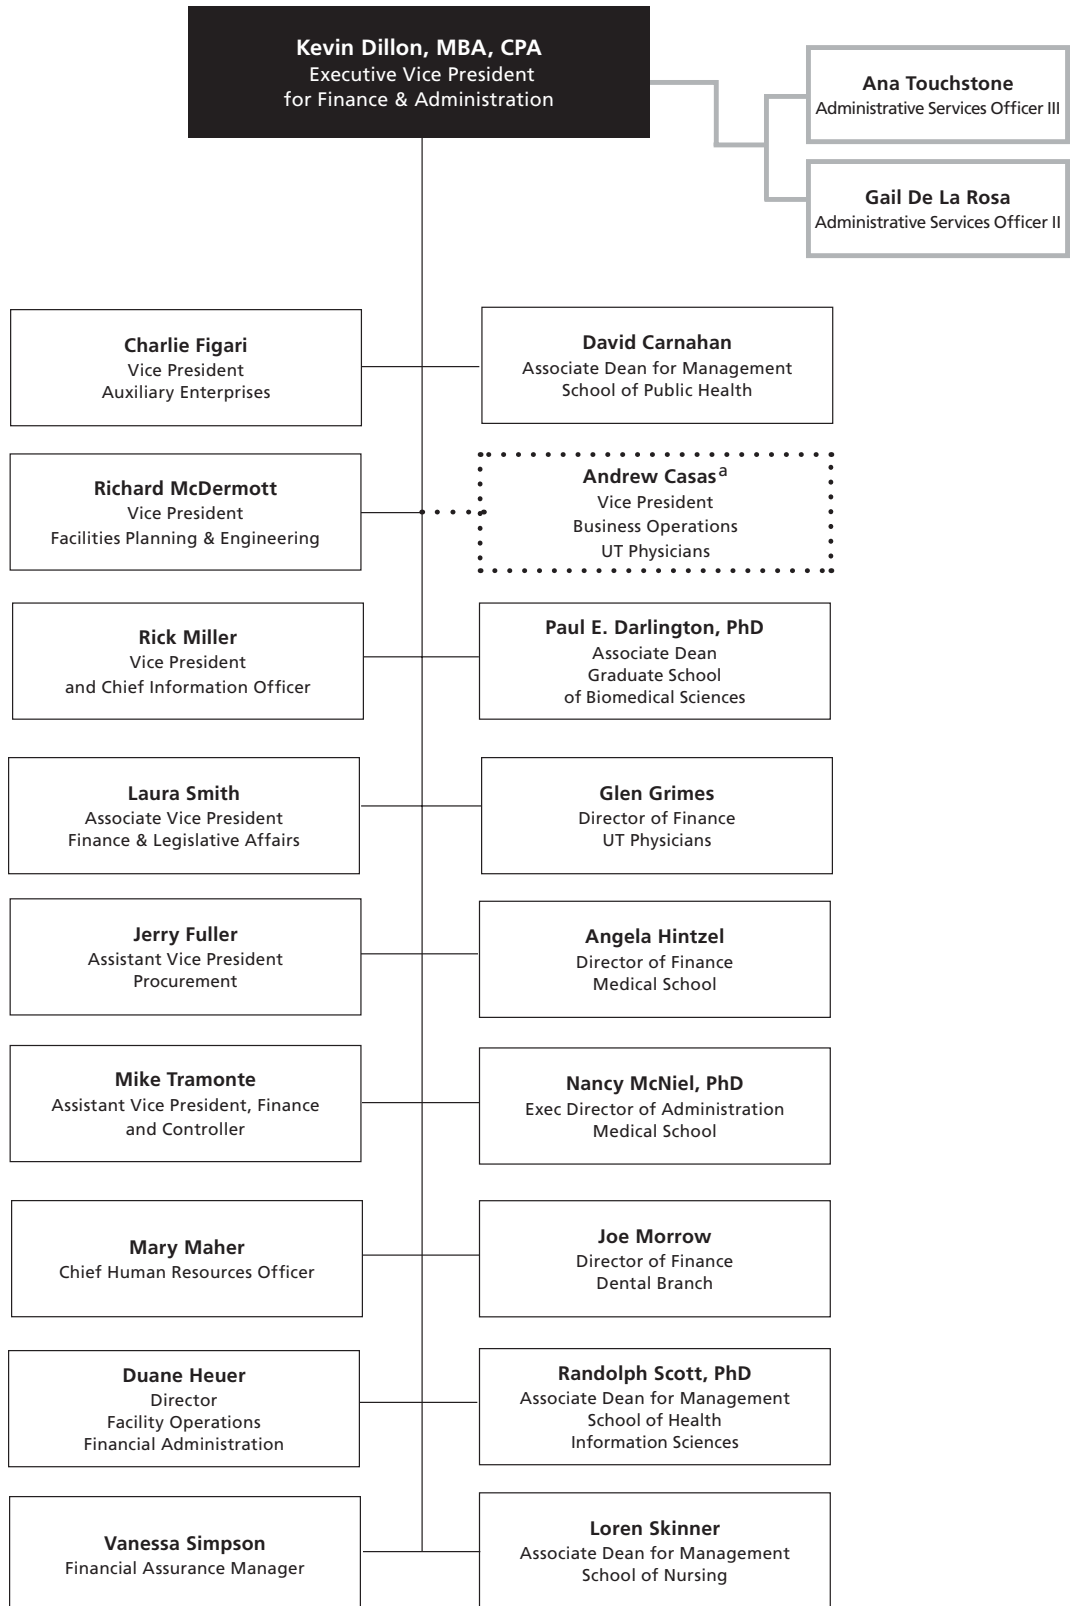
**Kevin Dillon, MBA, CPA**
Executive Vice President
for Finance & Administration

**Ana Touchstone**
Administrative Services Officer III

**Gail De La Rosa**
Administrative Services Officer II

**Charlie Figari**
Vice President
Auxiliary Enterprises

**David Carnahan**
Associate Dean for Management
School of Public Health

**Richard McDermott**
Vice President
Facilities Planning & Engineering

**Andrew Casas**$^{a}$
Vice President
Business Operations
UT Physicians

**Rick Miller**
Vice President
and Chief Information Officer

**Paul E. Darlington, PhD**
Associate Dean
Graduate School
of Biomedical Sciences

**Laura Smith**
Associate Vice President
Finance & Legislative Affairs

**Glen Grimes**
Director of Finance
UT Physicians

**Jerry Fuller**
Assistant Vice President
Procurement

**Angela Hintzel**
Director of Finance
Medical School

**Mike Tramonte**
Assistant Vice President, Finance
and Controller

**Nancy McNiel, PhD**
Exec Director of Administration
Medical School

**Mary Maher**
Chief Human Resources Officer

**Joe Morrow**
Director of Finance
Dental Branch

**Duane Heuer**
Director
Facility Operations
Financial Administration

**Randolph Scott, PhD**
Associate Dean for Management
School of Health
Information Sciences

**Vanessa Simpson**
Financial Assurance Manager

**Loren Skinner**
Associate Dean for Management
School of Nursing